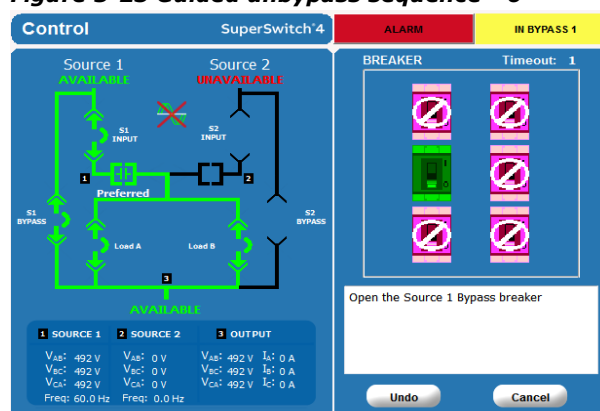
Figure 3-25 Guided unbypass sequence — 6

Control

SuperSwitch®4

ALARM

IN BYPASS 1

Source 1
AVAILABLE

Source 2
UNAVAILABLE

S1 INPUT

S2 INPUT

1

2

Preferred

S1 BYPASS

S2 BYPASS

Load A

Load B

3

AVAILABLE

1 SOURCE 1

$V_{AB}$: 492 V
$V_{BC}$: 492 V
$V_{CA}$: 492 V
Freq: 60.0 Hz

2 SOURCE 2

$V_{AB}$: 0 V
$V_{BC}$: 0 V
$V_{CA}$: 0 V
Freq: 0.0 Hz

3 OUTPUT

$V_{AB}$: 492 V $I_A$: 0 A
$V_{BC}$: 492 V $I_B$: 0 A
$V_{CA}$: 492 V $I_C$: 0 A

BREAKER

Timeout: 1

Open the Source 1 Bypass breaker

Undo

Cancel